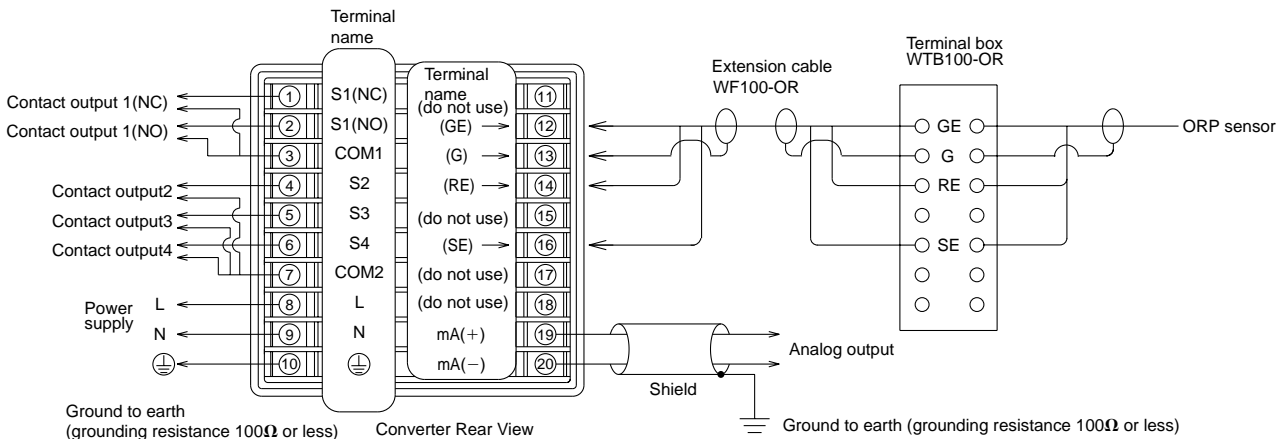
Terminal name

Terminal name

Contact output 1(NC)
Contact output 1(NO)
Contact output2
Contact output3
Contact output4
Power supply
L
N
⏚

① S1(NC)
② S1(NO)
③ COM1
④ S2
⑤ S3
⑥ S4
⑦ COM2
⑧ L
⑨ N
⑩ ⏚

(do not use) ⑪
(GE) → ⑫
(G) → ⑬
(RE) → ⑭
(do not use) ⑮
(SE) → ⑯
(do not use) ⑰
(do not use) ⑱
mA(+) ⑲
mA(−) ⑳

Extension cable WF100-OR

Terminal box WTB100-OR

GE
G
RE
SE

ORP sensor

Analog output

Shield

Ground to earth (grounding resistance 100$\Omega$ or less)

Converter Rear View

Ground to earth (grounding resistance 100$\Omega$ or less)